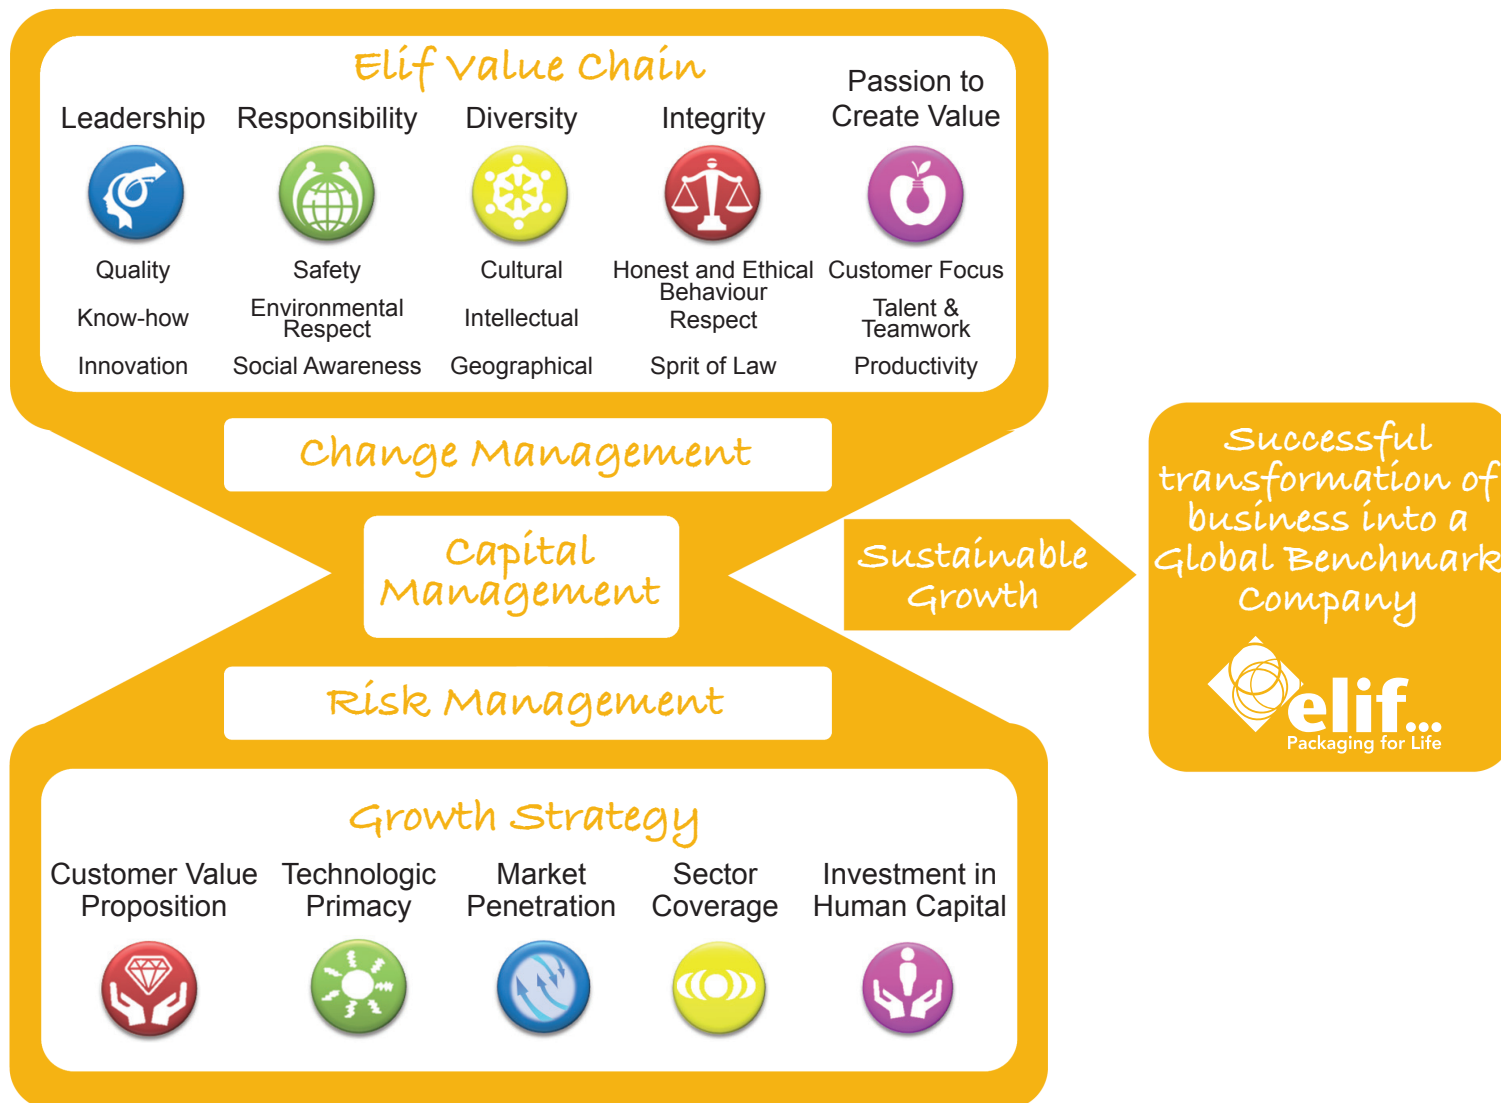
Elif Value Chain

Leadership
Quality
Know-how
Innovation

Responsibility
Safety
Environmental Respect
Social Awareness

Diversity
Cultural
Intellectual
Geographical

Integrity
Honest and Ethical Behaviour
Respect
Sprit of Law

Passion to Create Value
Customer Focus
Talent & Teamwork
Productivity

Change Management

Capital Management

Risk Management

Sustainable Growth

Successful transformation of business into a Global Benchmark Company

elif...
Packaging for Life

Growth Strategy

Customer Value Proposition

Technologic Primacy

Market Penetration

Sector Coverage

Investment in Human Capital